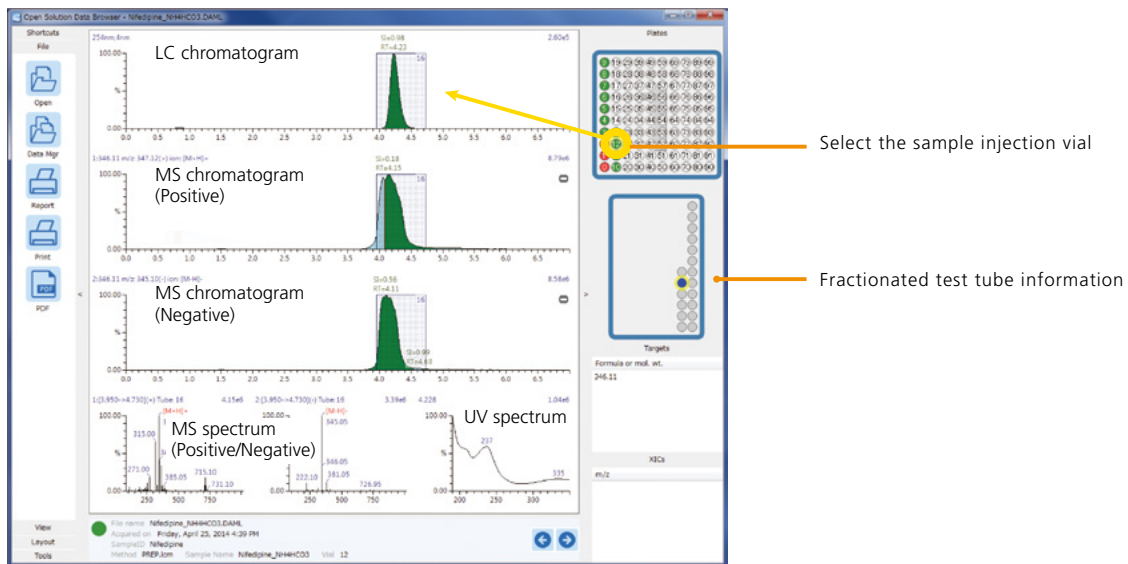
Open Solution Data Browser - Nifedipine_NH4HCO3.DAML

Shortcuts
File
Open
Data Mgr
Report
Print
PDF
View
Layout
Tools

254nm,4nm
SI=0.98
RT=4.23
2.60e5
LC chromatogram
100.00
%
0.00
16
0.0 0.5 1.0 1.5 2.0 2.5 3.0 3.5 4.0 4.5 5.0 5.5

1:346.11 m/z 347.12(+) ion:[M+H]+
SI=0.18
RT=4.15
8.79e6
MS chromatogram (Positive)
100.00
%
0.00
16
0.0 0.5 1.0 1.5 2.0 2.5 3.0 3.5 4.0 4.5 5.0 5.5

2:346.11 m/z 345.10(-) ion:[M-H]-
SI=0.56
RT=4.11
8.58e6
MS chromatogram (Negative)
100.00
%
0.00
16
SI=0.99
RT=4.40
0.0 0.5 1.0 1.5 2.0 2.5 3.0 3.5 4.0 4.5 5.0 5.5

1:(3.950->4.730)(+) Tube:16 4.15e6
2:(3.950->4.730)(-) Tube:16 3.39e6
4.228 1.04e6
[M+H]+
315.00
271.00
385.05
715.10
731.10
250 500 750
MS spectrum (Positive/Negative)
[M-H]-
345.05
346.05
222.10
381.05
726.95
250 500 750
UV spectrum
237
335
200 250 300 350

File name Nifedipine_NH4HCO3.DAML
Acquired on Friday, April 25, 2014 4:39 PM
SampleID Nifedipine
Method PREP.lcm Sample Name Nifedipine_NH4HCO3 Vial 12

Plates
Targets
Formula or mol. wt.
346.11
XICs
m/z

Select the sample injection vial
Fractionated test tube information